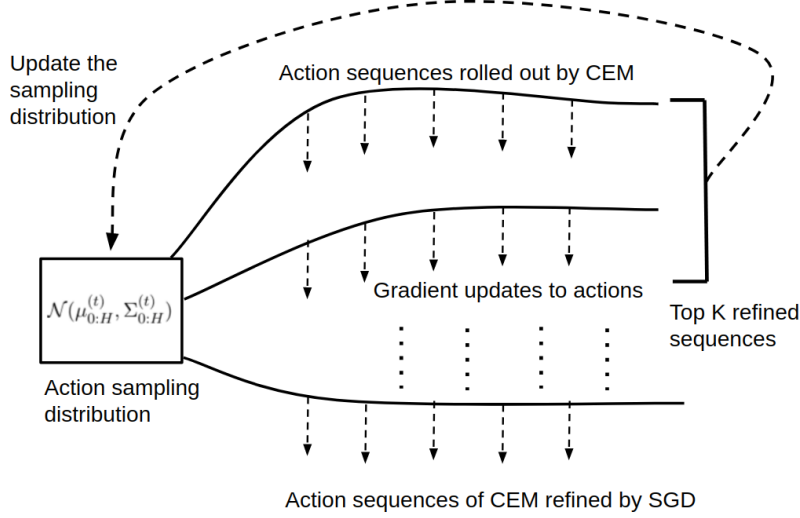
Update the sampling distribution

Action sequences rolled out by CEM

$\mathcal{N}(\mu_{0:H}^{(t)}, \Sigma_{0:H}^{(t)})$

Action sampling distribution

Gradient updates to actions

Top K refined sequences

Action sequences of CEM refined by SGD